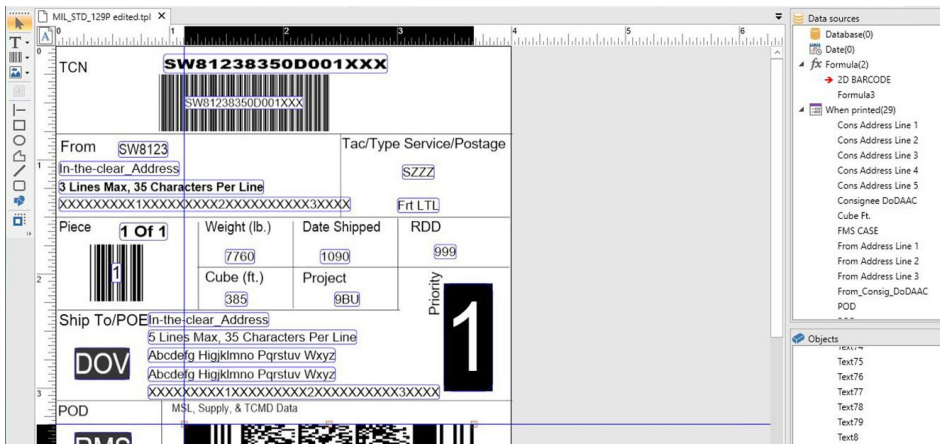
MIL_STD_129P edited.tpl ×

T
A

0 1 2 3 4 5 6

TCN SW81238350D001XXX
SW81238350D001XXX

From SW8123
In-the-clear_Address
3 Lines Max, 35 Characters Per Line
XXXXXXXXX1XXXXXXXXX2XXXXXXXXXX3XXXX

Tac/Type Service/Postage
SZZZ
Frt LTL

Piece 1 Of 1
1

Weight (lb.)
7760

Date Shipped
1090

RDD
999

Cube (ft.)
385

Project
9BU

Priority
1

Ship To/POE In-the-clear_Address
5 Lines Max, 35 Characters Per Line
Abcdefg Higjklmno Pqrstuv Wxyz
Abcdefg Higjklmno Pqrstuv Wxyz
XXXXXXXXX1XXXXXXXXX2XXXXXXXXXX3XXXX

DOV

POD
MSL, Supply, & TCMD Data

PMS

Data sources
Database(0)
Date(0)
Formula(2)
2D BARCODE
Formula3
When printed(29)
Cons Address Line 1
Cons Address Line 2
Cons Address Line 3
Cons Address Line 4
Cons Address Line 5
Consignee DoDAAC
Cube Ft.
FMS CASE
From Address Line 1
From Address Line 2
From Address Line 3
From_Consig_DoDAAC
POD

Objects
Text74
Text75
Text76
Text77
Text78
Text79
Text8